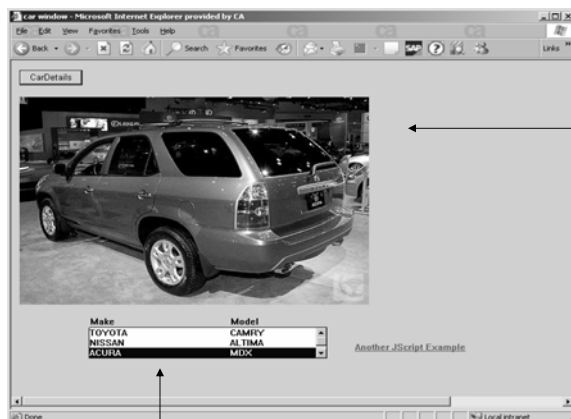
car window - Microsoft Internet Explorer provided by CA

File Edit View Favorites Tools Help

Back Search Favorites Links

CarDetails

| Make | Model |
|---|---|
| TOYOTA | CAMRY |
| NISSAN | ALTIMA |
| ACURA | MDX |

Another JScript Example

Done Local intranet